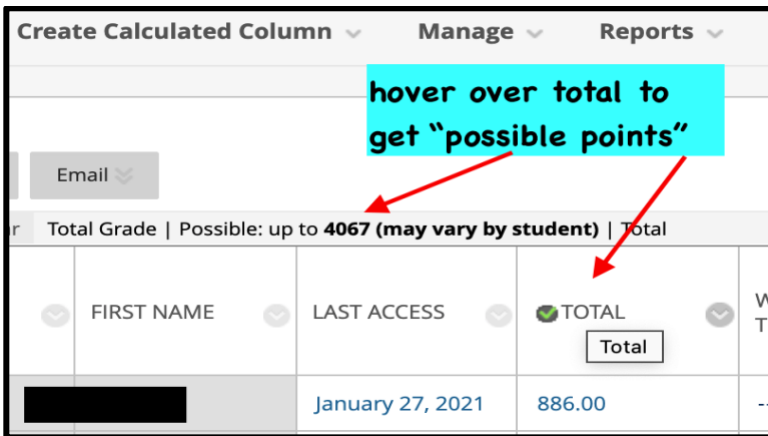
Create Calculated Column Manage Reports

hover over total to get "possible points"

Email

r Total Grade | Possible: up to 4067 (may vary by student) | Total

FIRST NAME
LAST ACCESS
TOTAL
Total
W
T

January 27, 2021
886.00
-